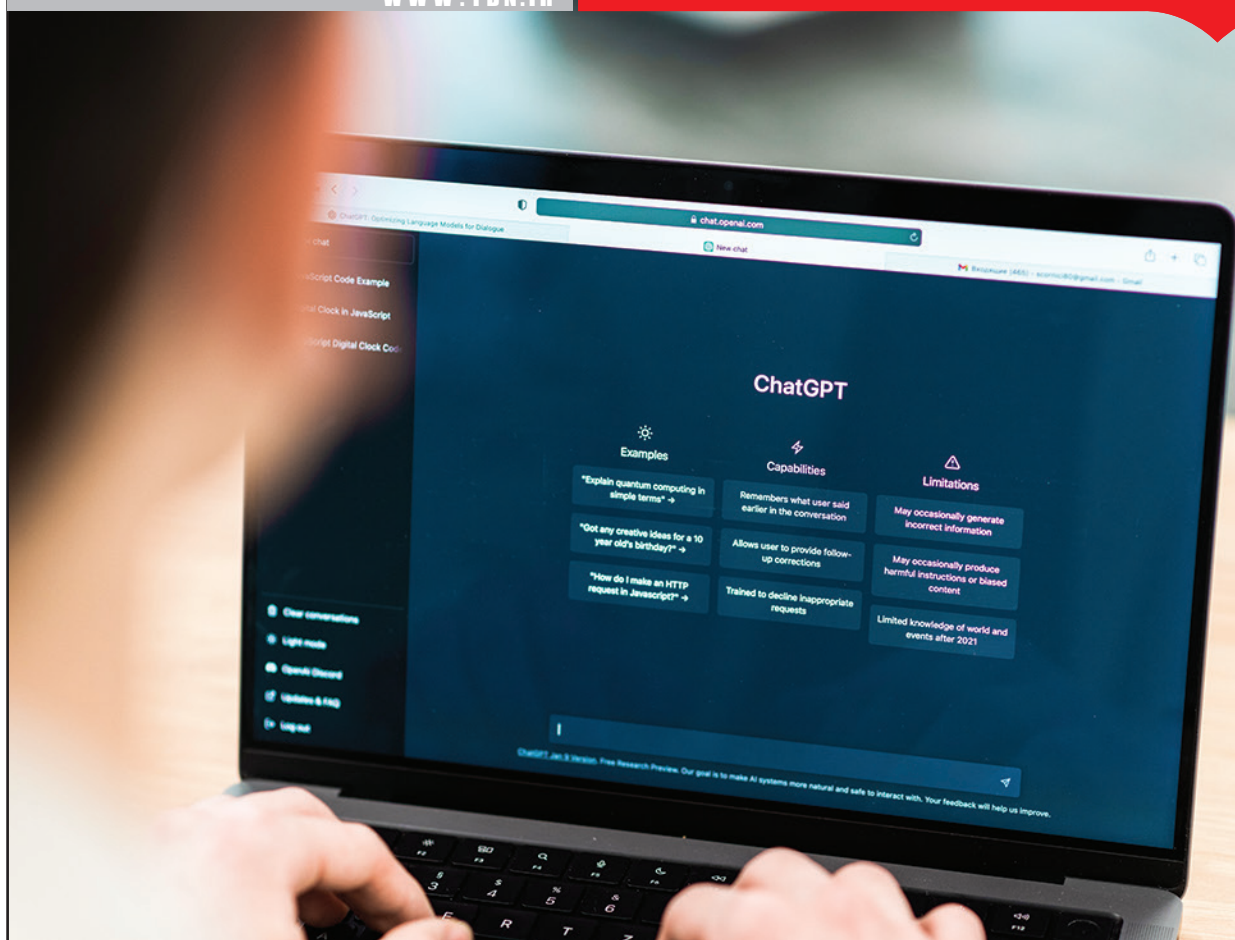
WWW.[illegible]

ChatGPT: Optimizing Language Models for Dialogue

chat.openai.com

New chat

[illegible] chat

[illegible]Script Code Example

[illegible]tal Clock in JavaScript

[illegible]Script Digital Clock Cod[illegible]

Входящие (465) - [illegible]@gmail.com - Gmail

ChatGPT

Examples

"Explain quantum computing in simple terms" →

"Got any creative ideas for a 10 year old's birthday?" →

"How do I make an HTTP request in Javascript?" →

Capabilities

Remembers what user said earlier in the conversation

Allows user to provide follow-up corrections

Trained to decline inappropriate requests

Limitations

May occasionally generate incorrect information

May occasionally produce harmful instructions or biased content

Limited knowledge of world and events after 2021

Clear conversations

Light mode

OpenAI Discord

Updates & FAQ

Log out

ChatGPT Jan 9 Version. Free Research Preview. Our goal is to make AI systems more natural and safe to interact with. Your feedback will help us improve.

F2 F3 F4 F5 F6 F12
3 4 5 6
E R T